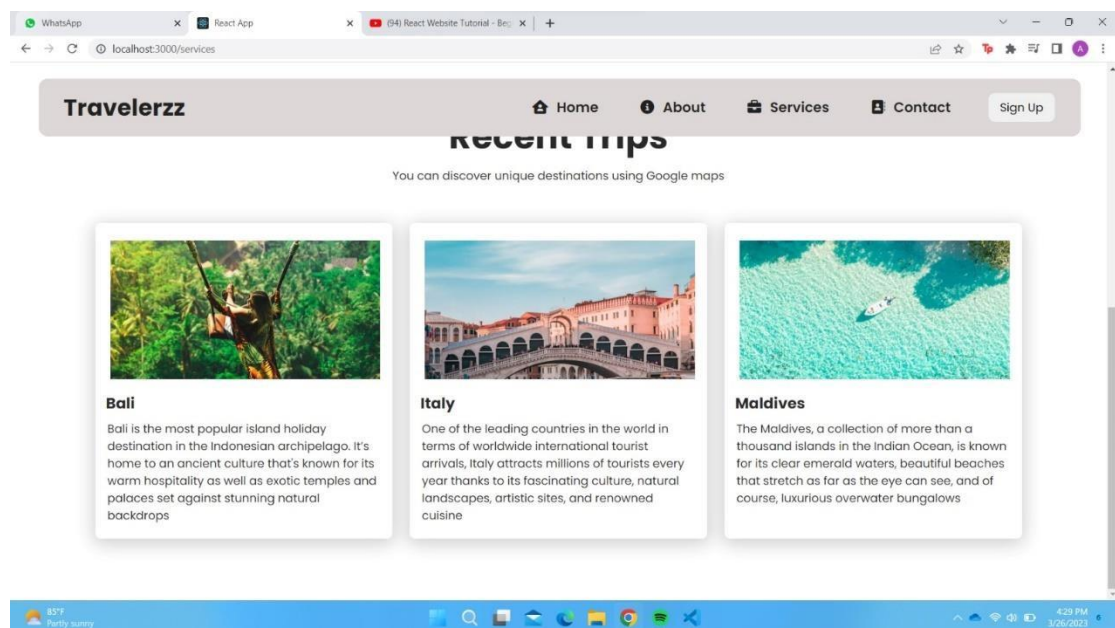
WhatsApp × React App × (94) React Website Tutorial - Beg × +

localhost:3000/services

Travelerzz

Home About Services Contact Sign Up

Recent Trips

You can discover unique destinations using Google maps

Bali

Bali is the most popular island holiday destination in the Indonesian archipelago. It's home to an ancient culture that's known for its warm hospitality as well as exotic temples and palaces set against stunning natural backdrops

Italy

One of the leading countries in the world in terms of worldwide international tourist arrivals, Italy attracts millions of tourists every year thanks to its fascinating culture, natural landscapes, artistic sites, and renowned cuisine

Maldives

The Maldives, a collection of more than a thousand islands in the Indian Ocean, is known for its clear emerald waters, beautiful beaches that stretch as far as the eye can see, and of course, luxurious overwater bungalows

85°F
Partly sunny

4:29 PM
3/26/2023